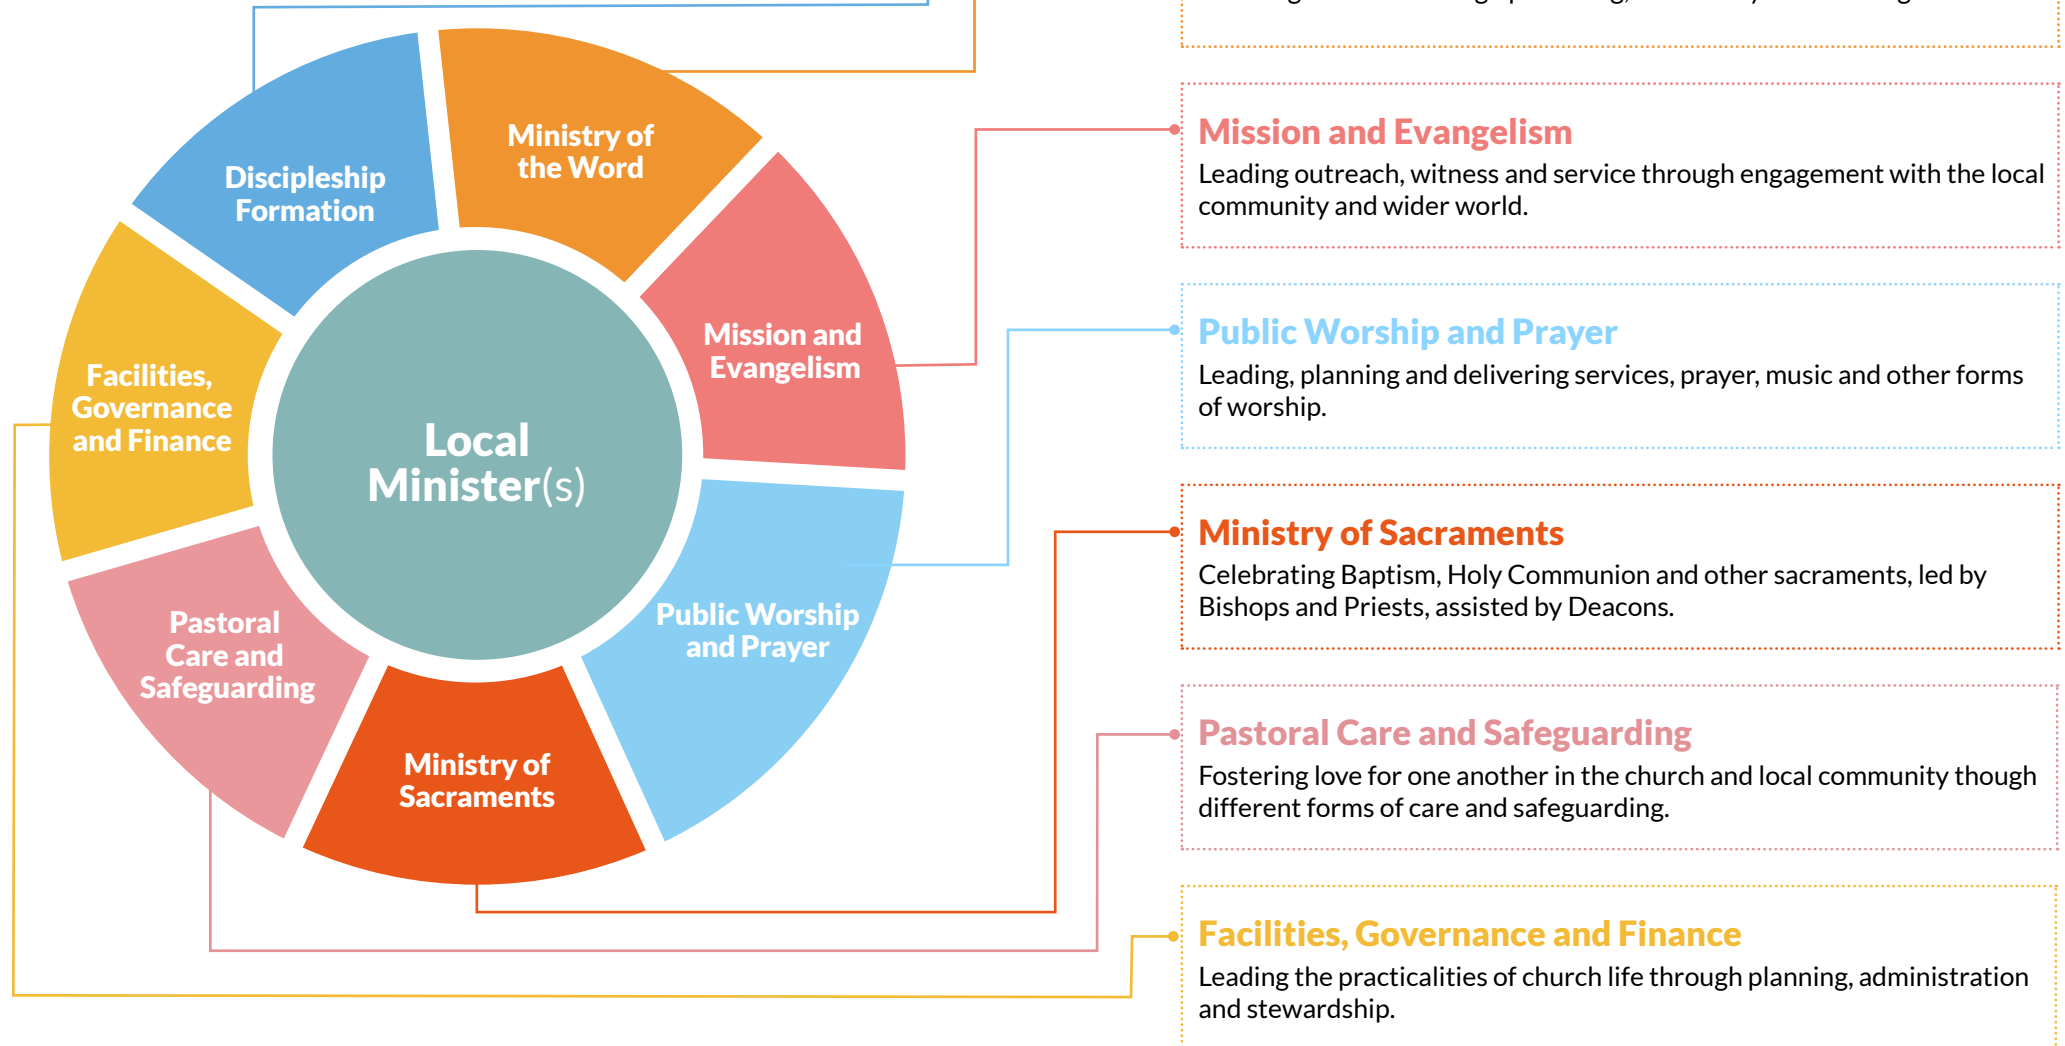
Discipleship Formation

Ministry of the Word

Mission and Evangelism

Public Worship and Prayer

Ministry of Sacraments

Pastoral Care and Safeguarding

Facilities, Governance and Finance

Local Minister(s)

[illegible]

Mission and Evangelism
Leading outreach, witness and service through engagement with the local community and wider world.

Public Worship and Prayer
Leading, planning and delivering services, prayer, music and other forms of worship.

Ministry of Sacraments
Celebrating Baptism, Holy Communion and other sacraments, led by Bishops and Priests, assisted by Deacons.

Pastoral Care and Safeguarding
Fostering love for one another in the church and local community though different forms of care and safeguarding.

Facilities, Governance and Finance
Leading the practicalities of church life through planning, administration and stewardship.